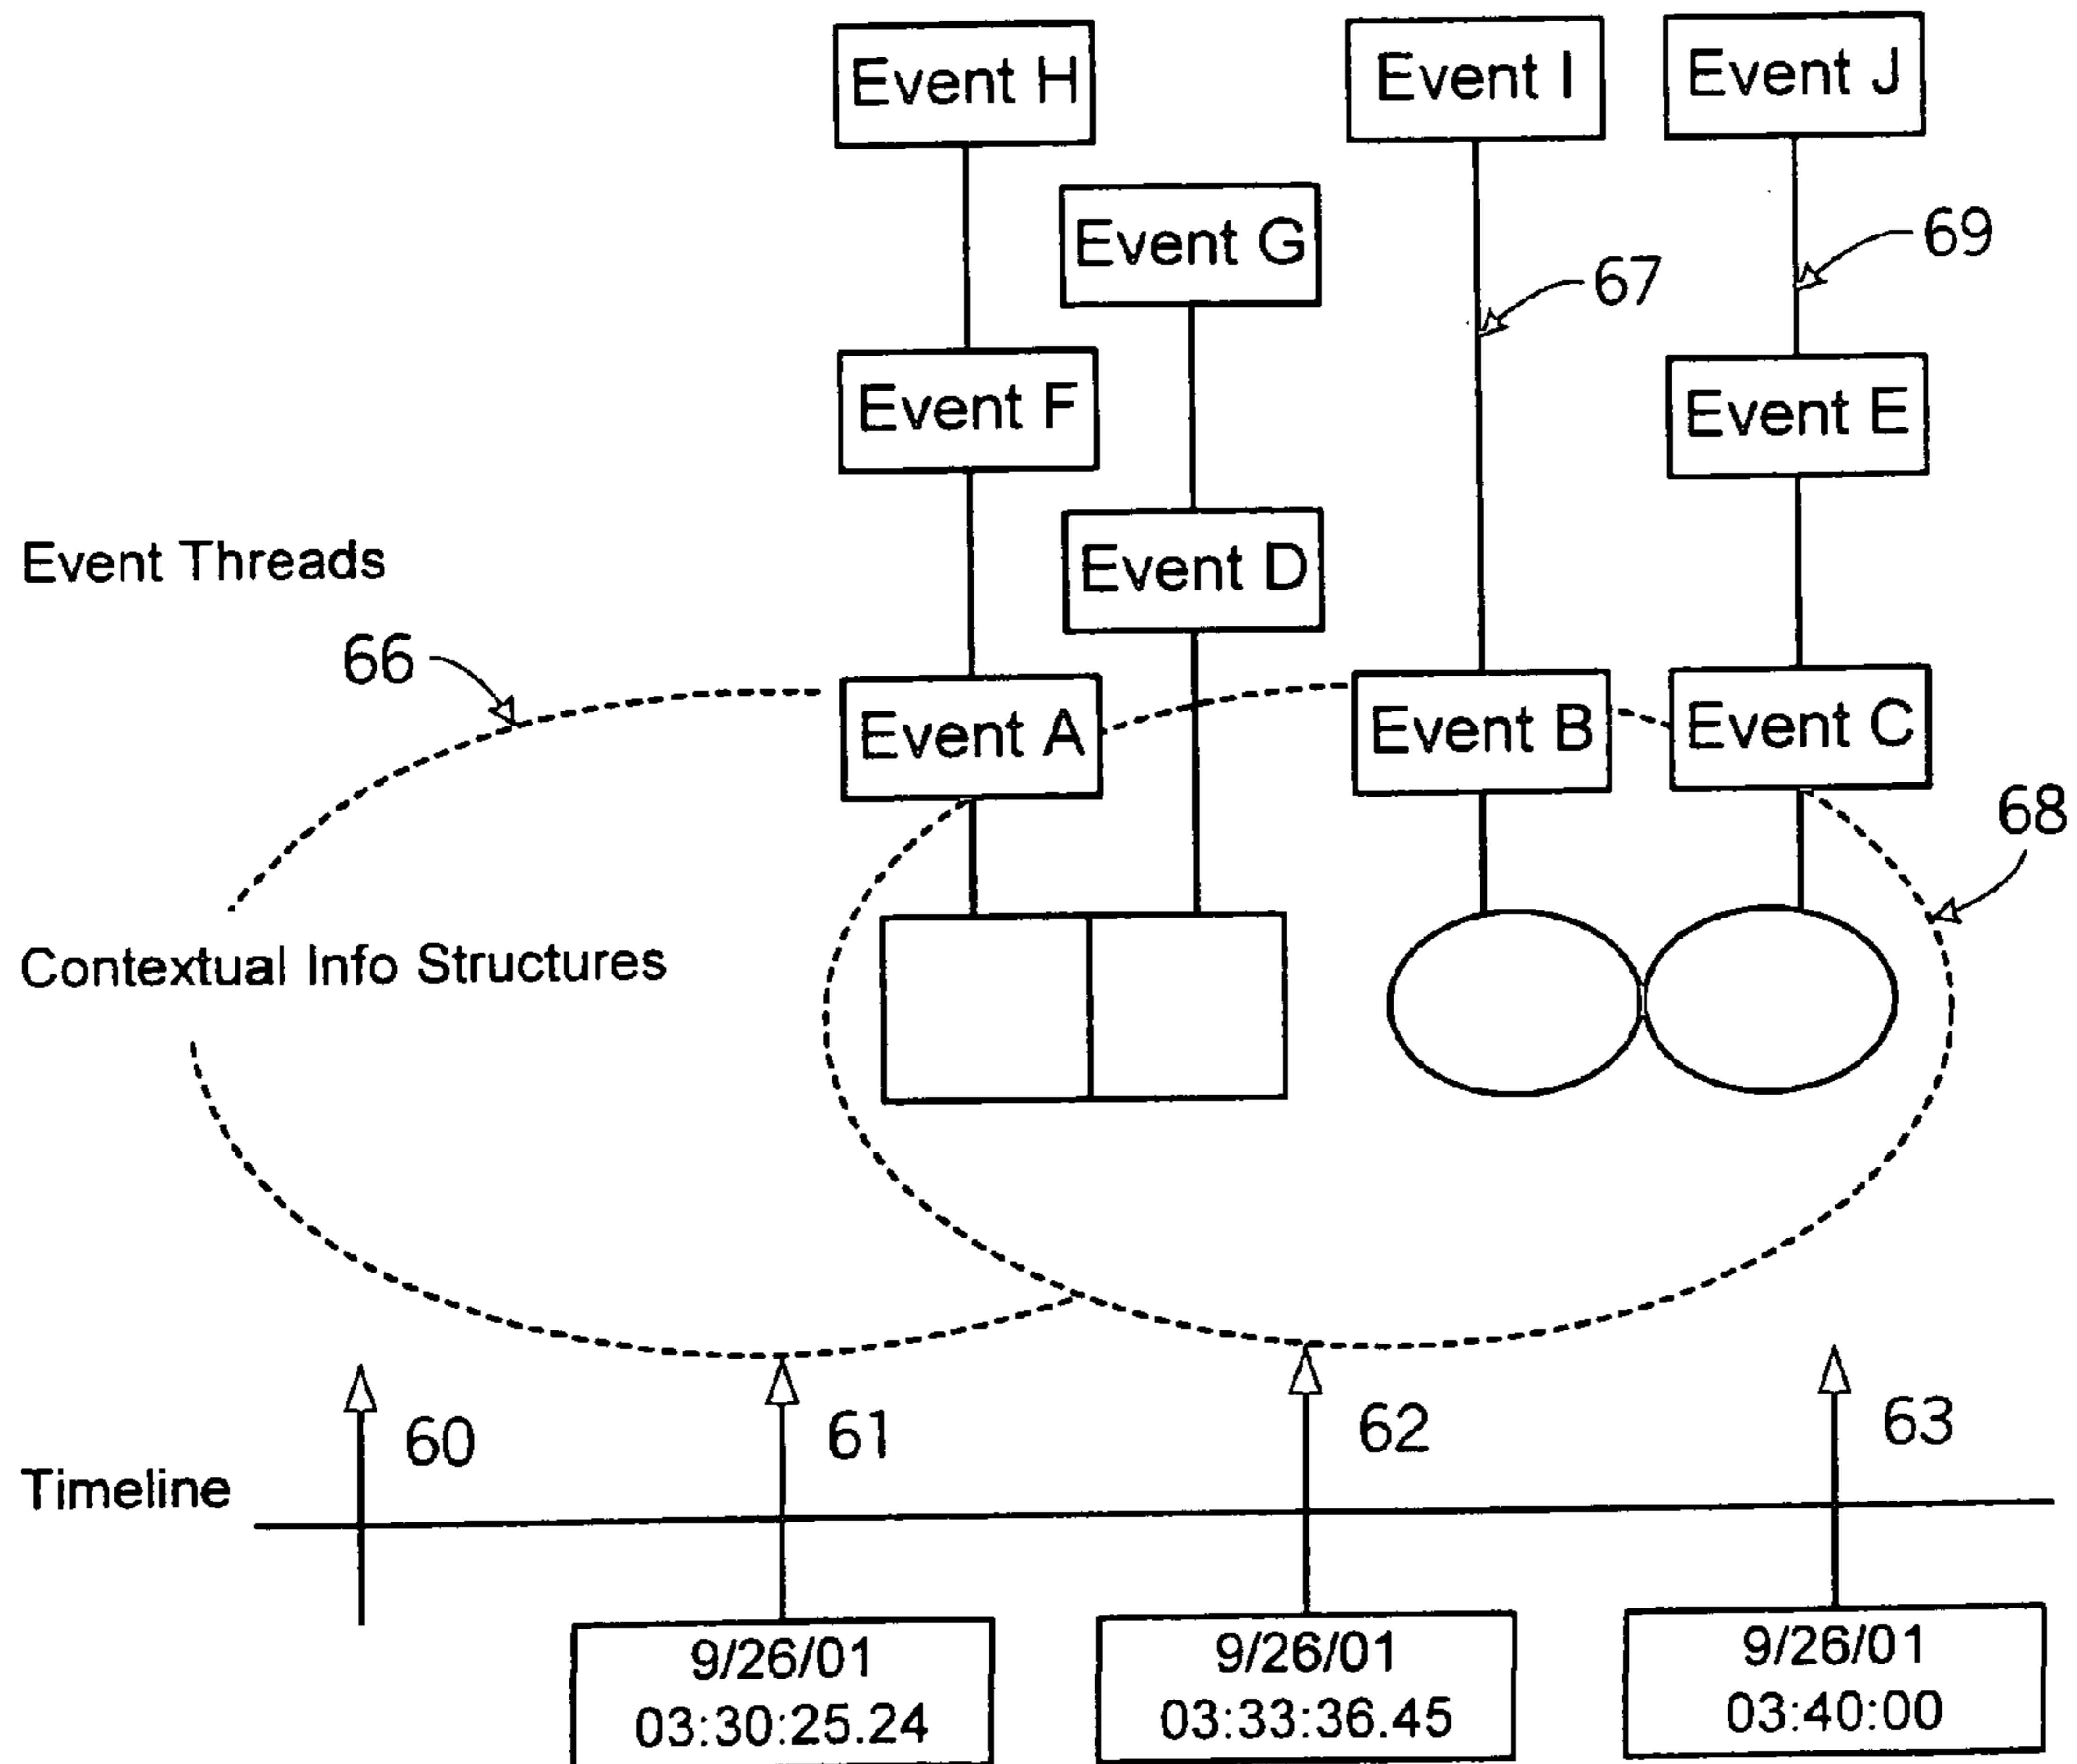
Event H

Event I

Event J

Event G

69

67

Event F

Event E

Event Threads

Event D

66

Event A

Event B

Event C

68

Contextual Info Structures

60

61

62

63

Timeline

9/26/01
03:30:25.24

9/26/01
03:33:36.45

9/26/01
03:40:00